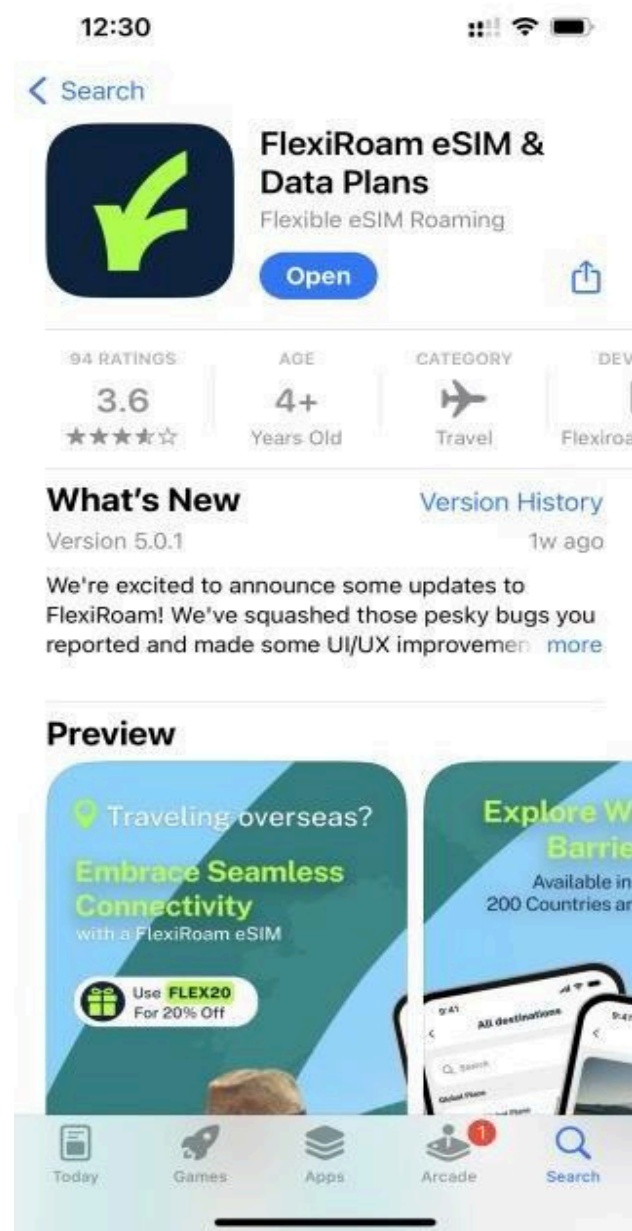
12:30

< Search

FlexiRoam eSIM & Data Plans

Flexible eSIM Roaming

Open

94 RATINGS
3.6
★★★★☆

AGE
4+
Years Old

CATEGORY
Travel

DEV
Flexiroa

What's New

Version History

Version 5.0.1

1w ago

We're excited to announce some updates to FlexiRoam! We've squashed those pesky bugs you reported and made some UI/UX improvemen more

Preview

Traveling overseas?

Embrace Seamless Connectivity

with a FlexiRoam eSIM

Use FLEX20 For 20% Off

Explore W Barrie

Available in 200 Countries ar

9:41

All destinations

Q Search

Global Plans

Today

Games

Apps

1

Arcade

Search